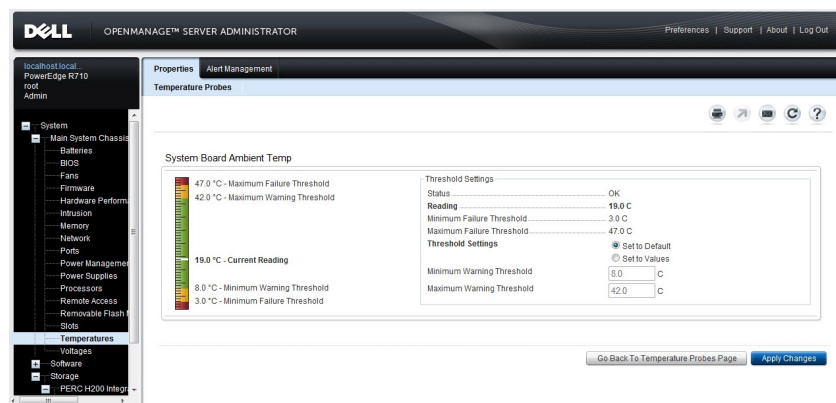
DELL OPENMANAGE™ SERVER ADMINISTRATOR

Preferences | Support | About | Log Out

localhost.local...
PowerEdge R710
root
Admin

System
Main System Chassis
Batteries
BIOS
Fans
Firmware
Hardware Performa
Intrusion
Memory
Network
Ports
Power Managemen
Power Supplies
Processors
Remote Access
Removable Flash I
Slots
Temperatures
Voltages
Software
Storage
PERC H200 Integr

Properties | Alert Management

Temperature Probes

System Board Ambient Temp

47.0 °C - Maximum Failure Threshold
42.0 °C - Maximum Warning Threshold

19.0 °C - Current Reading

8.0 °C - Minimum Warning Threshold
3.0 °C - Minimum Failure Threshold

Threshold Settings

| | |
|---|---|
| Status | OK |
| Reading | 19.0 C |
| Minimum Failure Threshold | 3.0 C |
| Maximum Failure Threshold | 47.0 C |
| Threshold Settings | Set to Default / Set to Values |
| Minimum Warning Threshold | 8.0 C |
| Maximum Warning Threshold | 42.0 C |

Go Back To Temperature Probes Page | Apply Changes